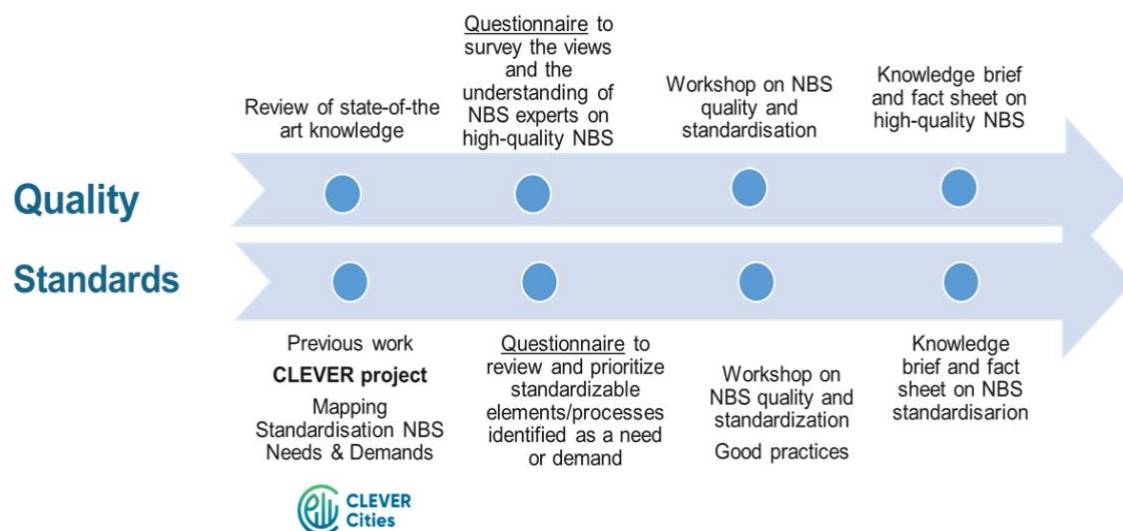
Review of state-of-the art knowledge

Questionnaire to survey the views and the understanding of NBS experts on high-quality NBS

Workshop on NBS quality and standardisation

Knowledge brief and fact sheet on high-quality NBS

Quality

Standards

Previous work

CLEVER project

Mapping Standardisation NBS Needs & Demands

Questionnaire to review and prioritize standardizable elements/processes identified as a need or demand

Workshop on NBS quality and standardization

Good practices

Knowledge brief and fact sheet on NBS standardisarion

CLEVER Cities